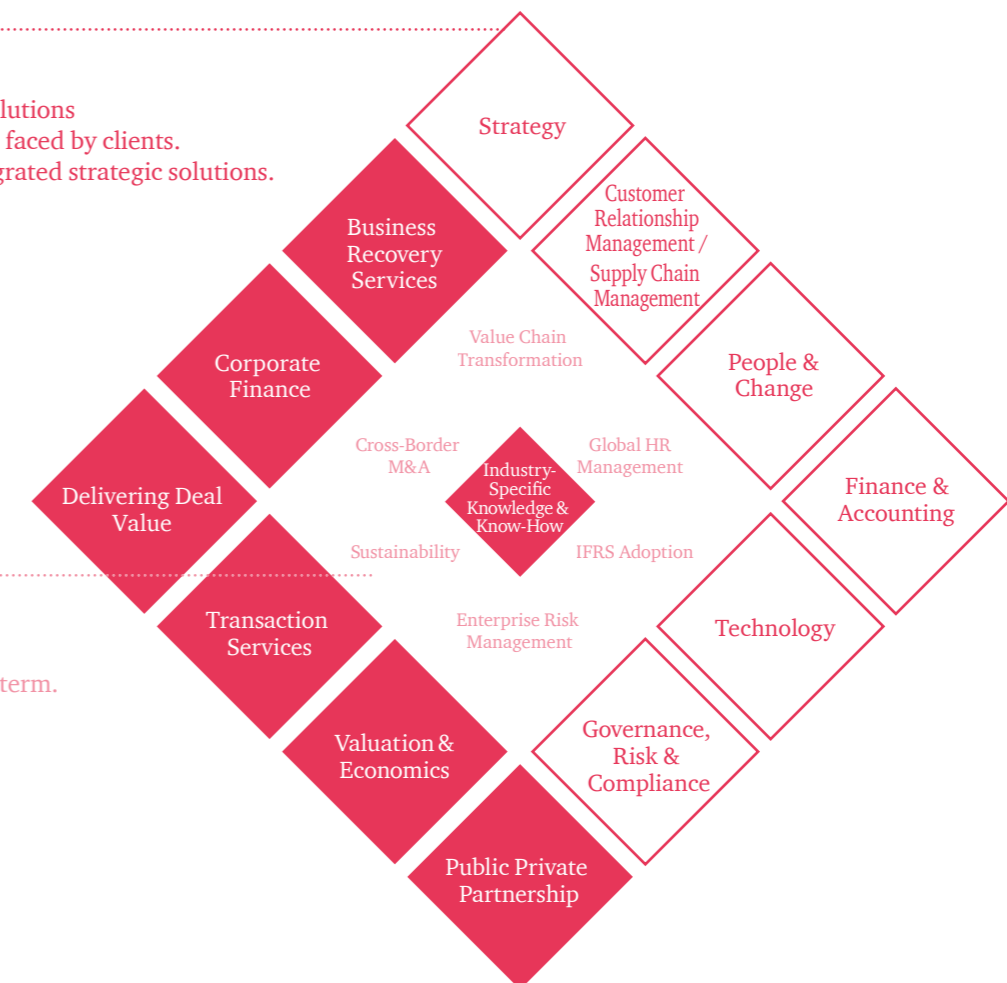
lutions
faced by clients.
grated strategic solutions.

term.

Strategy

Business Recovery Services

Customer Relationship Management / Supply Chain Management

Corporate Finance

Value Chain Transformation

People & Change

Delivering Deal Value

Cross-Border M&A

Industry-Specific Knowledge & Know-How

Global HR Management

Finance & Accounting

Sustainability

IFRS Adoption

Transaction Services

Enterprise Risk Management

Technology

Valuation & Economics

Governance, Risk & Compliance

Public Private Partnership